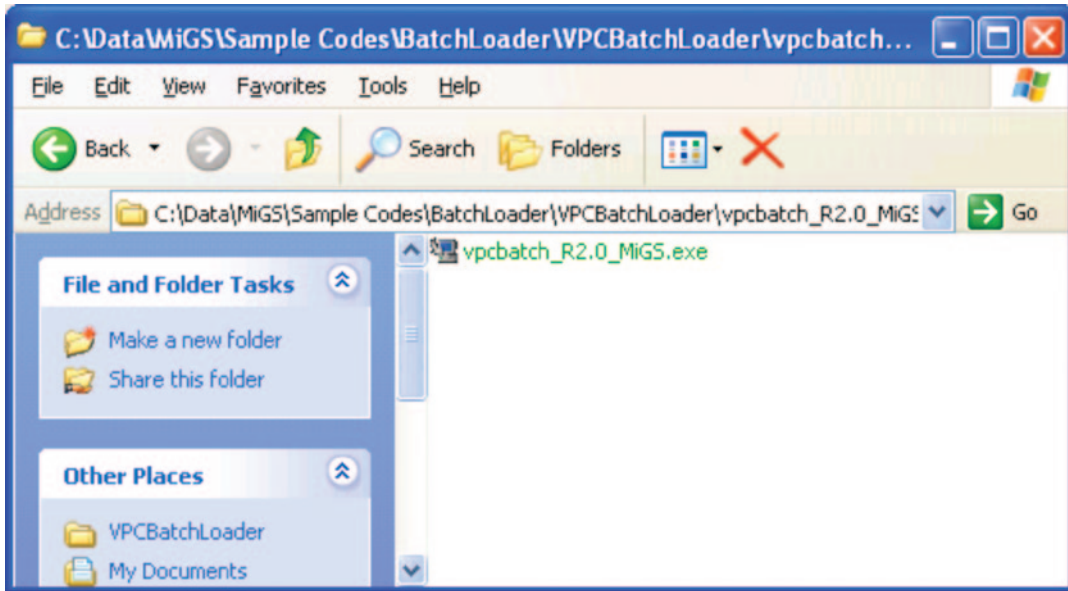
C:\Data\MiGS\Sample Codes\BatchLoader\VPCBatchLoader\vpcbatch...

File Edit View Favorites Tools Help

Back Search Folders

Address C:\Data\MiGS\Sample Codes\BatchLoader\VPCBatchLoader\vpcbatch_R2.0_MiGS Go

File and Folder Tasks

Make a new folder
Share this folder

Other Places

VPCBatchLoader
My Documents

vpcbatch_R2.0_MiGS.exe